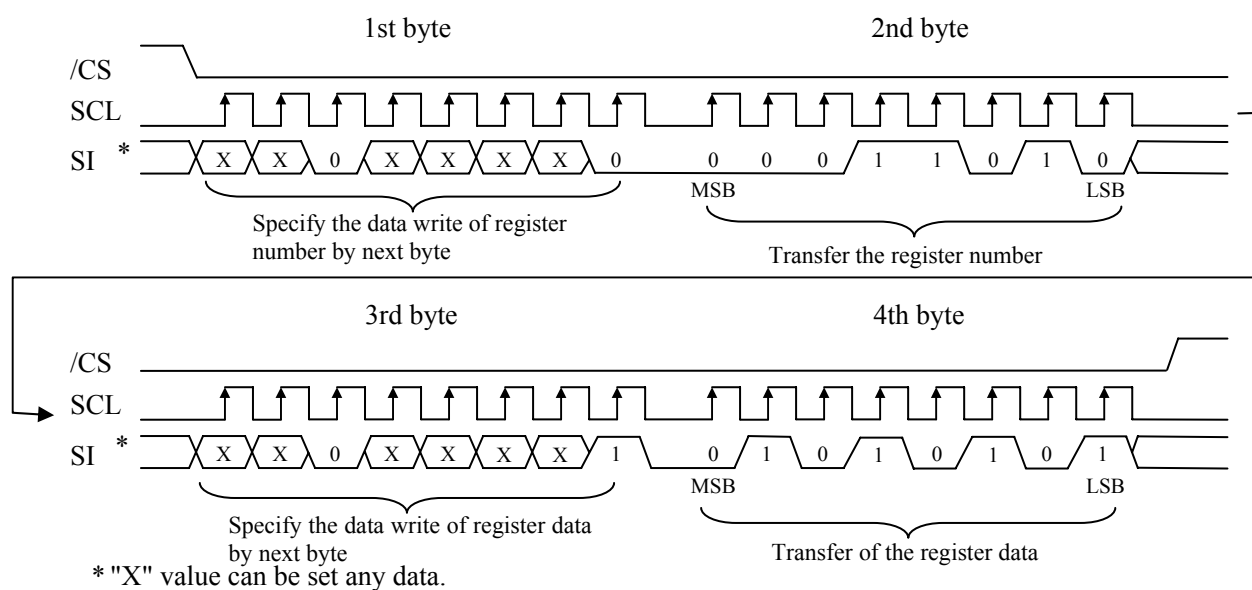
1st byte

2nd byte

/CS

SCL

SI *

X X 0 X X X X 0

0 0 0 1 1 0 1 0

MSB

LSB

Specify the data write of register number by next byte

Transfer the register number

3rd byte

4th byte

/CS

SCL

SI *

X X 0 X X X X 1

0 1 0 1 0 1 0 1

MSB

LSB

Specify the data write of register data by next byte

Transfer of the register data

* "X" value can be set any data.